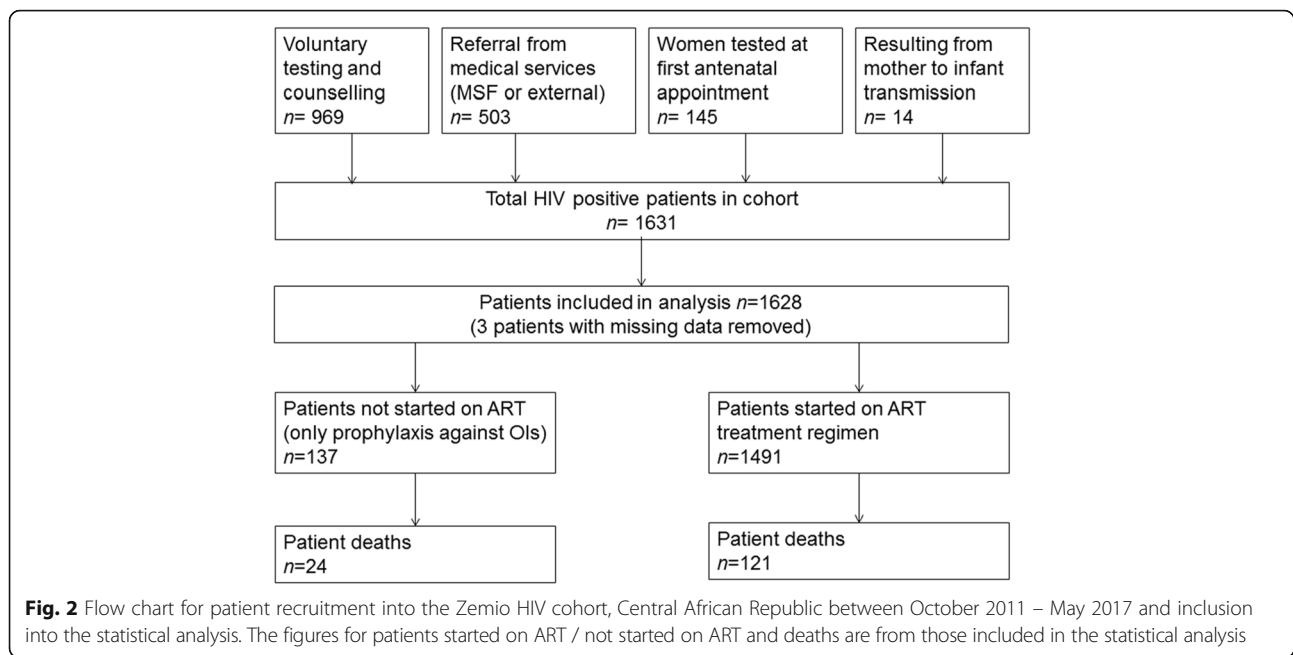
Voluntary testing and counselling
$n$= 969

Referral from medical services (MSF or external)
$n$= 503

Women tested at first antenatal appointment
$n$= 145

Resulting from mother to infant transmission
$n$= 14

Total HIV positive patients in cohort
$n$= 1631

Patients included in analysis $n$=1628
(3 patients with missing data removed)

Patients not started on ART (only prophylaxis against OIs)
$n$=137

Patients started on ART treatment regimen
$n$=1491

Patient deaths
$n$=24

Patient deaths
$n$=121

**Fig. 2** Flow chart for patient recruitment into the Zemio HIV cohort, Central African Republic between October 2011 – May 2017 and inclusion into the statistical analysis. The figures for patients started on ART / not started on ART and deaths are from those included in the statistical analysis